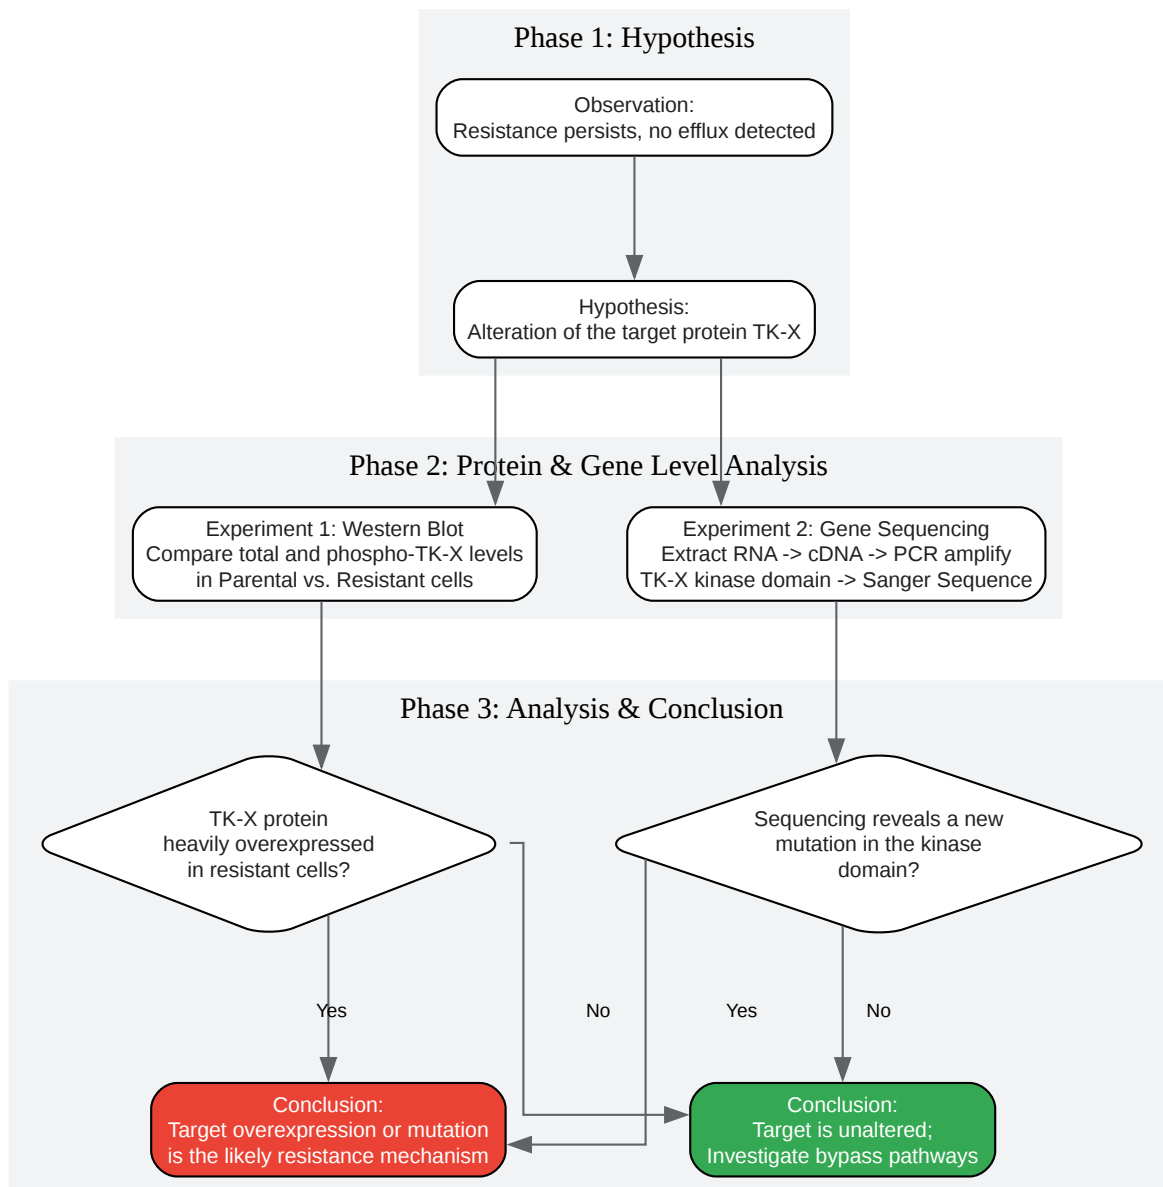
Phase 1: Hypothesis

Observation:
Resistance persists, no efflux detected

Hypothesis:
Alteration of the target protein TK-X

Phase 2: Protein & Gene Level Analysis

Experiment 1: Western Blot
Compare total and phospho-TK-X levels
in Parental vs. Resistant cells

Experiment 2: Gene Sequencing
Extract RNA -> cDNA -> PCR amplify
TK-X kinase domain -> Sanger Sequence

Phase 3: Analysis & Conclusion

TK-X protein
heavily overexpressed
in resistant cells?

Sequencing reveals a new
mutation in the kinase
domain?

Yes

No

Yes

No

Conclusion:
Target overexpression or mutation
is the likely resistance mechanism

Conclusion:
Target is unaltered;
Investigate bypass pathways